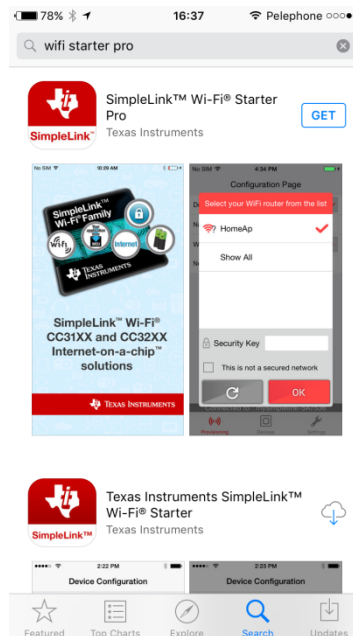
78% 16:37 Pelephone

wifi starter pro

SimpleLink

SimpleLink™ Wi-Fi® Starter Pro
Texas Instruments

GET

No SIM 10:29 AM

SimpleLink™ Wi-Fi Family

Wi-Fi

Internet

TEXAS INSTRUMENTS

SimpleLink™ Wi-Fi® CC31XX and CC32XX Internet-on-a-chip™ solutions

TEXAS INSTRUMENTS

No SIM 4:34 PM

Configuration Page

Select your WiFi router from the list

HomeAp

Show All

Security Key

This is not a secured network

OK

SimpleLink

Texas Instruments SimpleLink™ Wi-Fi® Starter
Texas Instruments

2:22 PM

Device Configuration

2:22 PM

Device Configuration

Featured Top Charts Explore Search Updates